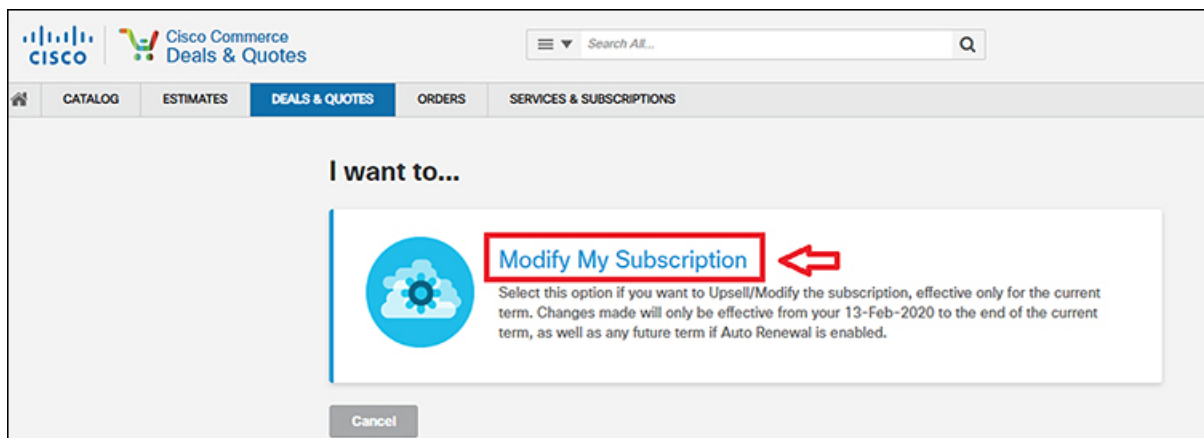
cisco

Cisco Commerce
Deals & Quotes

Search All...

CATALOG | ESTIMATES | DEALS & QUOTES | ORDERS | SERVICES & SUBSCRIPTIONS

I want to...

Modify My Subscription

Select this option if you want to Upsell/Modify the subscription, effective only for the current term. Changes made will only be effective from your 13-Feb-2020 to the end of the current term, as well as any future term if Auto Renewal is enabled.

Cancel